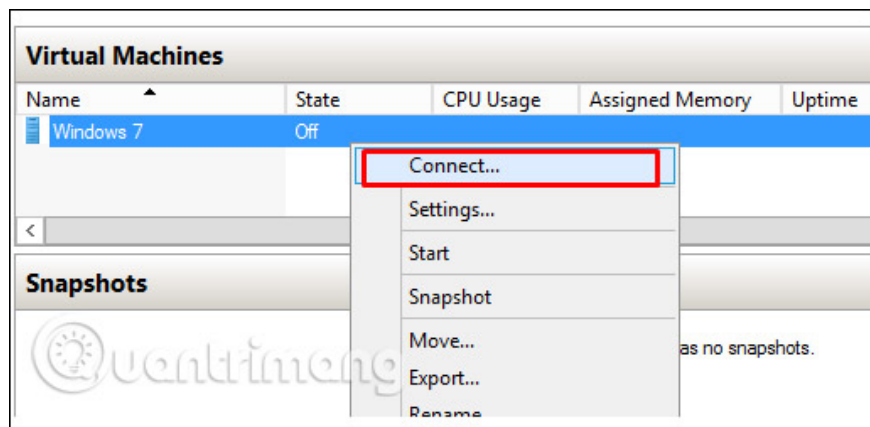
Virtual Machines

| Name | State | CPU Usage | Assigned Memory | Uptime |
|---|---|---|---|---|
| Windows 7 | Off | | | |

Connect...
Settings...
Start
Snapshot
Move...
Export...
Rename

Snapshots

Quantrimang

as no snapshots.